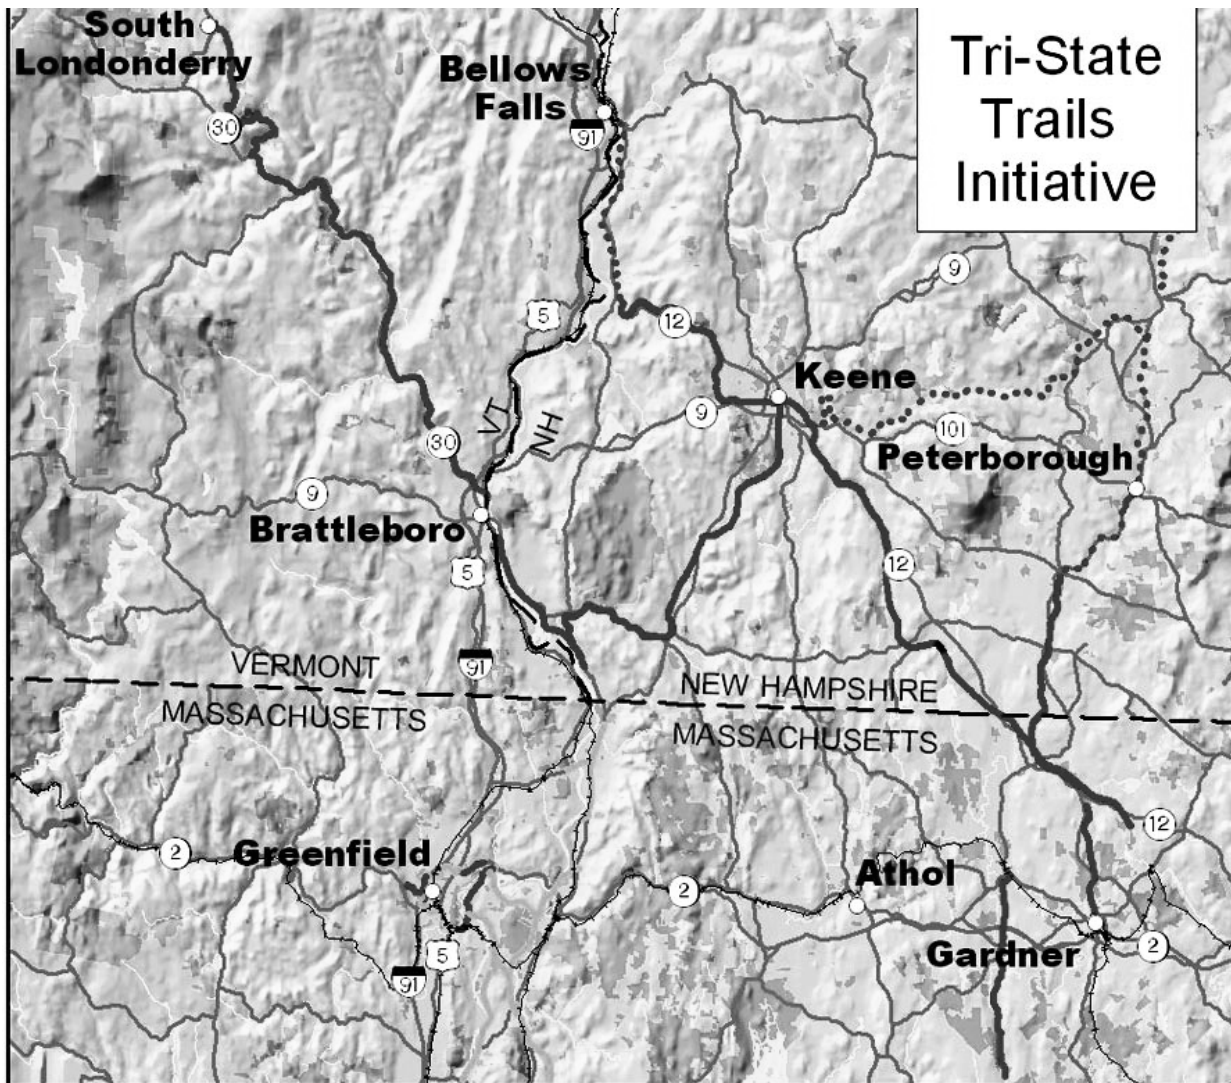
Tri-State Trails Initiative

South Londonderry

Bellows Falls

30

91

9

5

12

Keene

9

VT

NH

101

Peterborough

30

9

Brattleboro

12

5

VERMONT

91

NEW HAMPSHIRE

MASSACHUSETTS

MASSACHUSETTS

12

2

Greenfield

2

Athol

Gardner

2

5

91